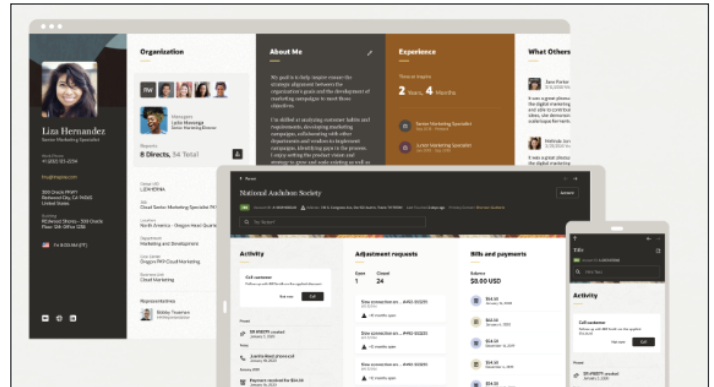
Liza Hernandez

Senior Marketing Specialist

Organization

Managers

Leslie Mannega

Senior Marketing Director

Reports

8 Directs, 54 Total

Representatives

About Me

My goal is to help inspire teams the strategic alignment between the organization's goals and the development of marketing campaigns to meet those objectives.

Experience

2 Years, 4 Months

Senior Marketing Specialist

Junior Marketing Specialist

What Others

National Audubon Society

Activity

Call customer

Adjustment requests

Open

1

Closed

24

Bills and payments

$0.00 USD

Activity

Call customer